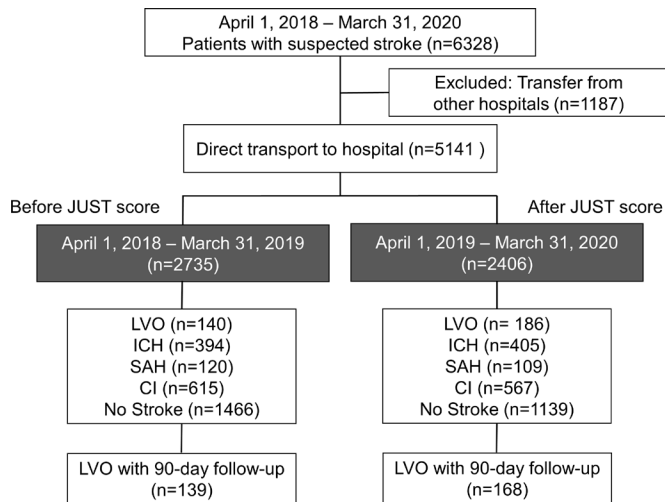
April 1, 2018 – March 31, 2020
Patients with suspected stroke (n=6328)

Excluded: Transfer from other hospitals (n=1187)

Direct transport to hospital (n=5141 )

Before JUST score

After JUST score

April 1, 2018 – March 31, 2019
(n=2735)

April 1, 2019 – March 31, 2020
(n=2406)

LVO (n=140)
ICH (n=394)
SAH (n=120)
CI (n=615)
No Stroke (n=1466)

LVO (n= 186)
ICH (n=405)
SAH (n=109)
CI (n=567)
No Stroke (n=1139)

LVO with 90-day follow-up
(n=139)

LVO with 90-day follow-up
(n=168)